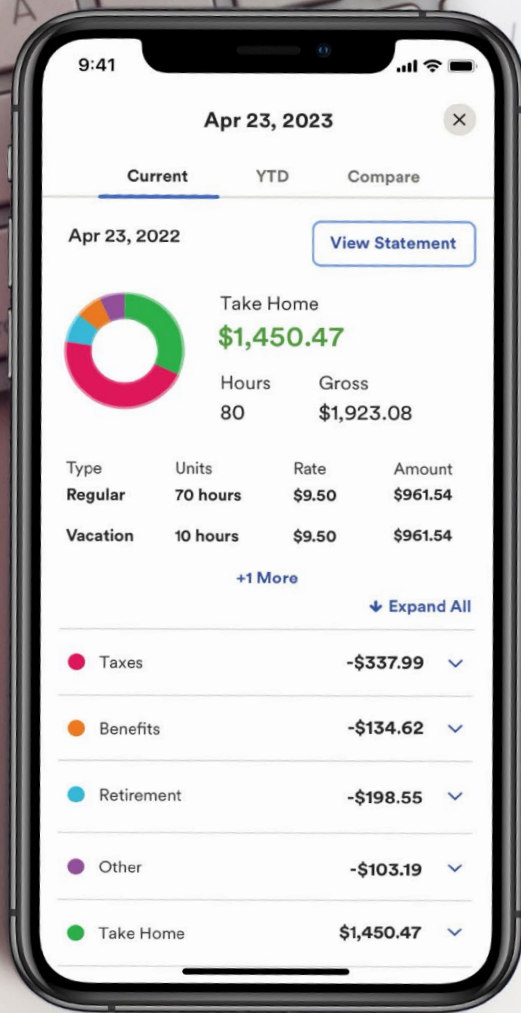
9:41

Apr 23, 2023

×

Current YTD Compare

Apr 23, 2022

View Statement

Take Home
$1,450.47

Hours
80

Gross
$1,923.08

| Type | Units | Rate | Amount |
|---|---|---|---|
| Regular | 70 hours | $9.50 | $961.54 |
| Vacation | 10 hours | $9.50 | $961.54 |

+1 More

Expand All

Taxes -$337.99

Benefits -$134.62

Retirement -$198.55

Other -$103.19

Take Home $1,450.47